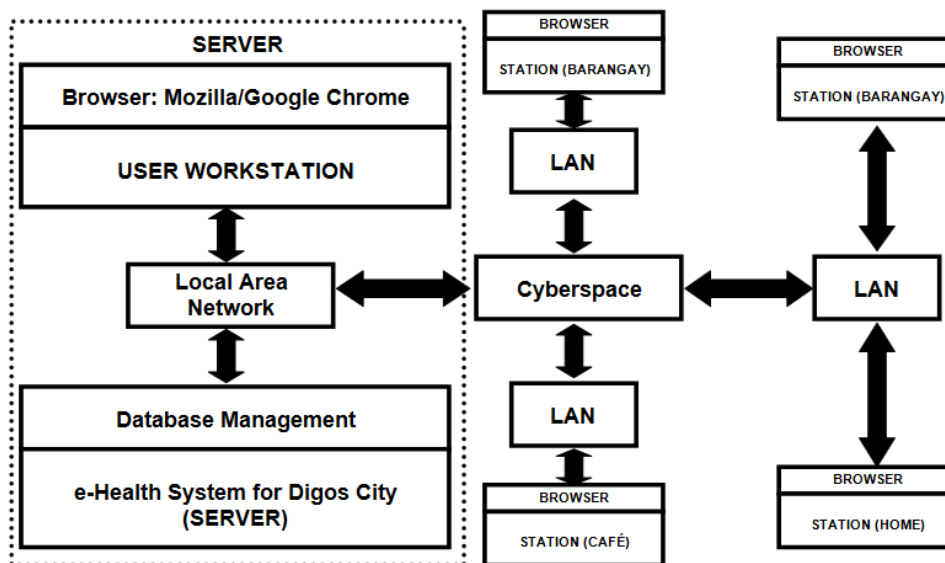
SERVER

Browser: Mozilla/Google Chrome

USER WORKSTATION

Local Area Network

Database Management

e-Health System for Digos City (SERVER)

BROWSER

STATION (BARANGAY)

LAN

Cyberspace

LAN

BROWSER

STATION (CAFÉ)

BROWSER

STATION (BARANGAY)

LAN

BROWSER

STATION (HOME)